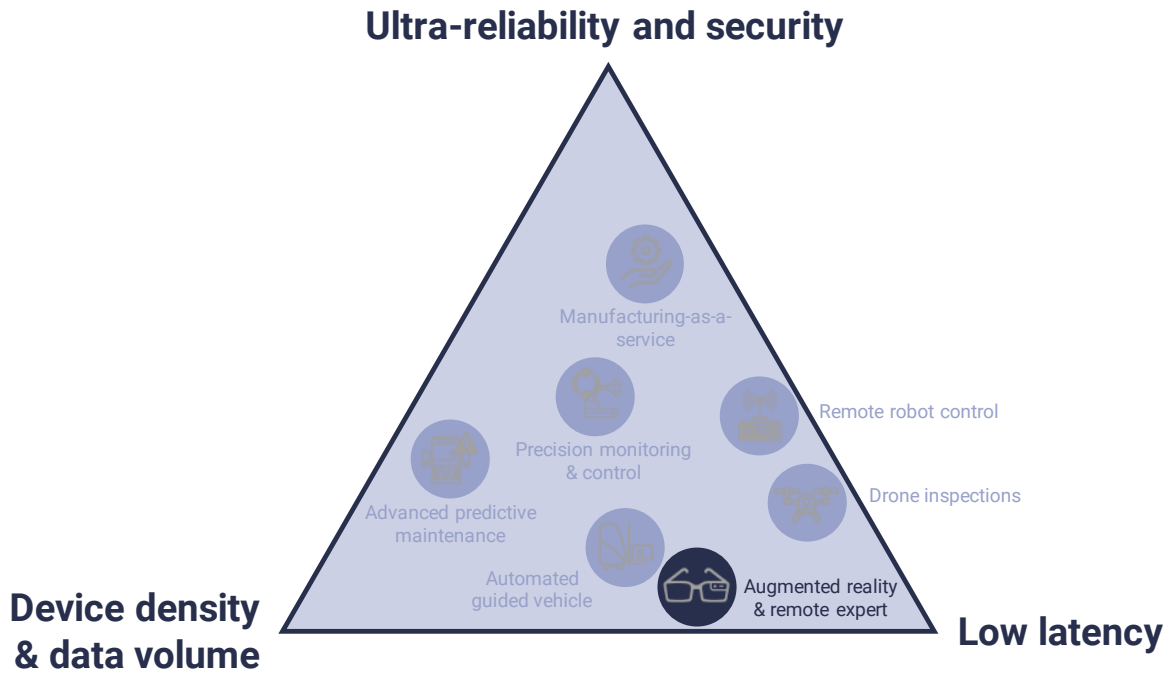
Ultra-reliability and security

Manufacturing-as-a-service

Precision monitoring & control

Remote robot control

Advanced predictive maintenance

Drone inspections

Automated guided vehicle

Augmented reality & remote expert

Device density & data volume

Low latency